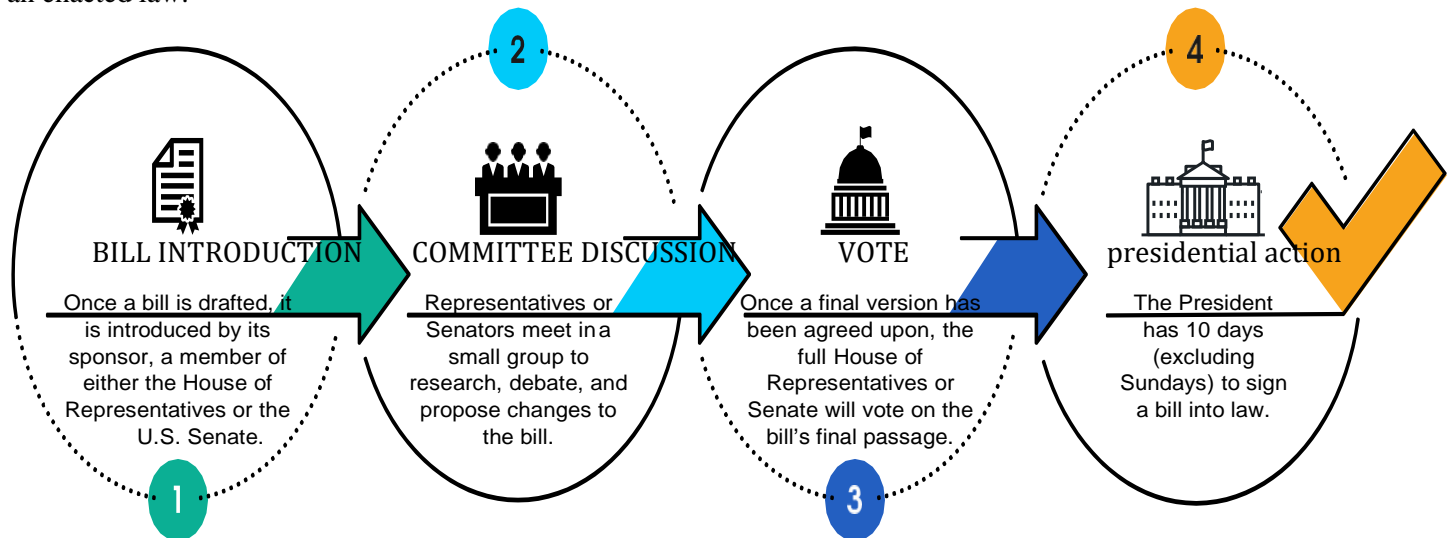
an enacted law.

2

4

BILL INTRODUCTION

Once a bill is drafted, it is introduced by its sponsor, a member of either the House of Representatives or the U.S. Senate.

1

COMMITTEE DISCUSSION

Representatives or Senators meet in a small group to research, debate, and propose changes to the bill.

VOTE

Once a final version has been agreed upon, the full House of Representatives or Senate will vote on the bill's final passage.

3

presidential action

The President has 10 days (excluding Sundays) to sign a bill into law.